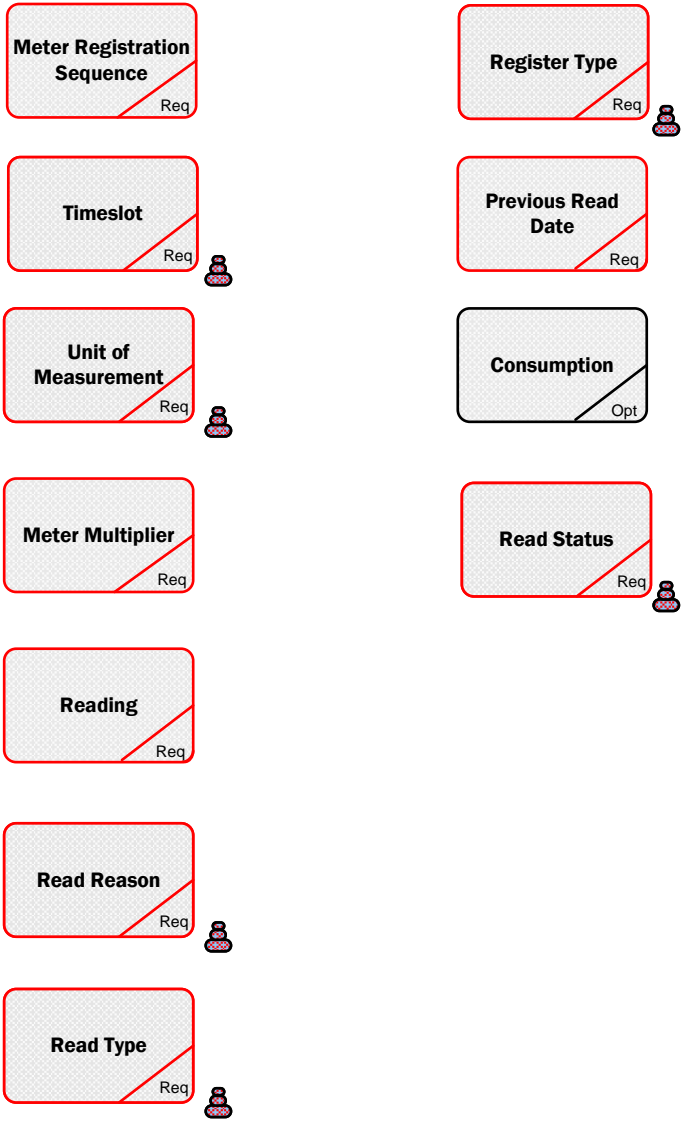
Meter Registration Sequence
Req

Timeslot
Req

Unit of Measurement
Req

Meter Multiplier
Req

Reading
Req

Read Reason
Req

Read Type
Req

Register Type
Req

Previous Read Date
Req

Consumption
Opt

Read Status
Req